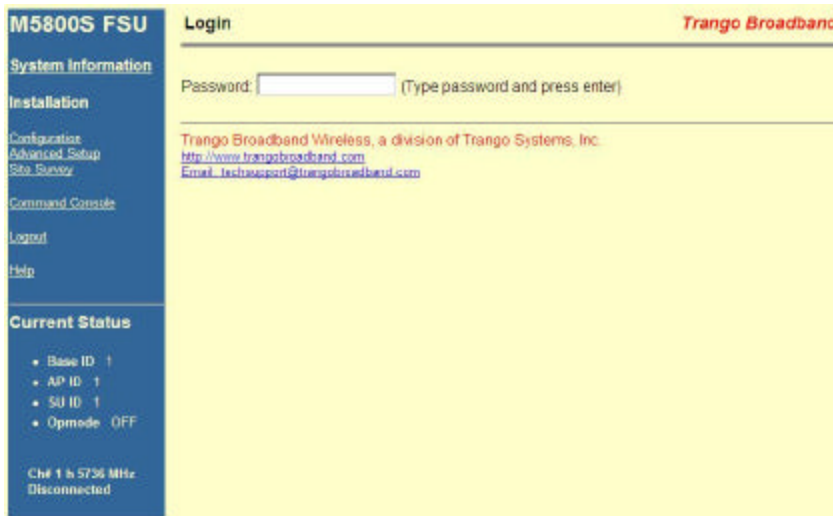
M5800S FSU

System Information

Installation

Configuration
Advanced Setup
Site Survey

Command Console

Logout

Help

Current Status

- Base ID 1
- AP ID 1
- SU ID 1
- Opmode OFF

Ch# 1 h 5736 MHz
Disconnected

Login

Trango Broadband

Password: (Type password and press enter)

Trango Broadband Wireless, a division of Trango Systems, Inc.
http://www.trangobroadband.com
Email: techsupport@trangobroadband.com